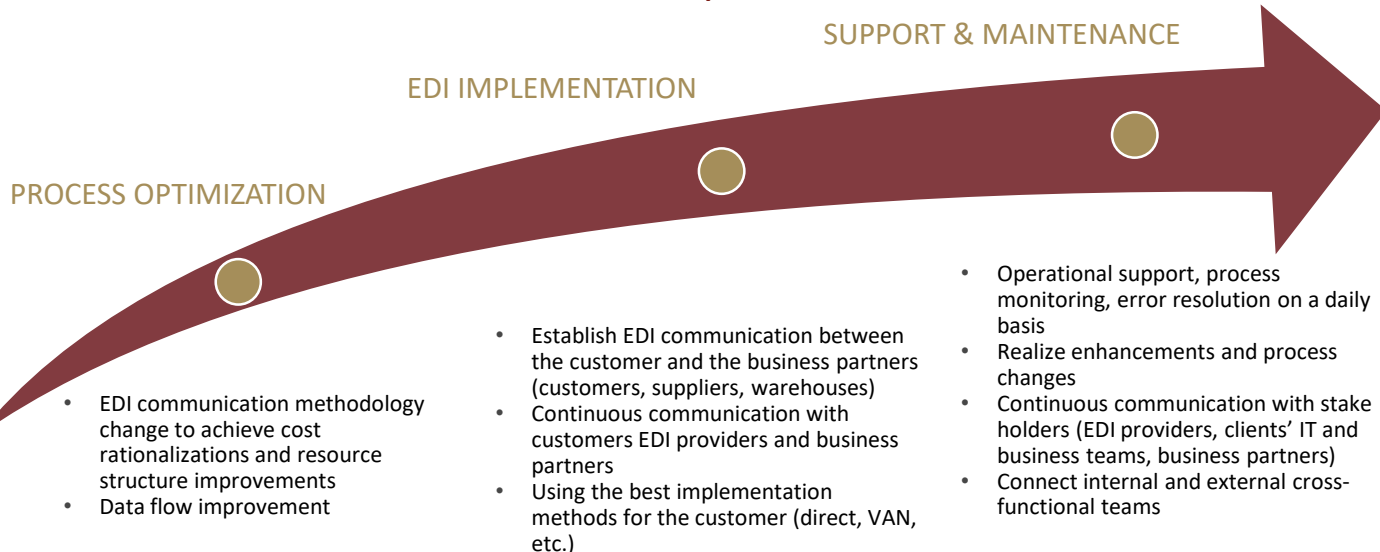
PROCESS OPTIMIZATION

EDI IMPLEMENTATION

SUPPORT & MAINTENANCE

• EDI communication methodology change to achieve cost rationalizations and resource structure improvements
• Data flow improvement

• Establish EDI communication between the customer and the business partners (customers, suppliers, warehouses)
• Continuous communication with customers EDI providers and business partners
• Using the best implementation methods for the customer (direct, VAN, etc.)

• Operational support, process monitoring, error resolution on a daily basis
• Realize enhancements and process changes
• Continuous communication with stake holders (EDI providers, clients' IT and business teams, business partners)
• Connect internal and external cross-functional teams